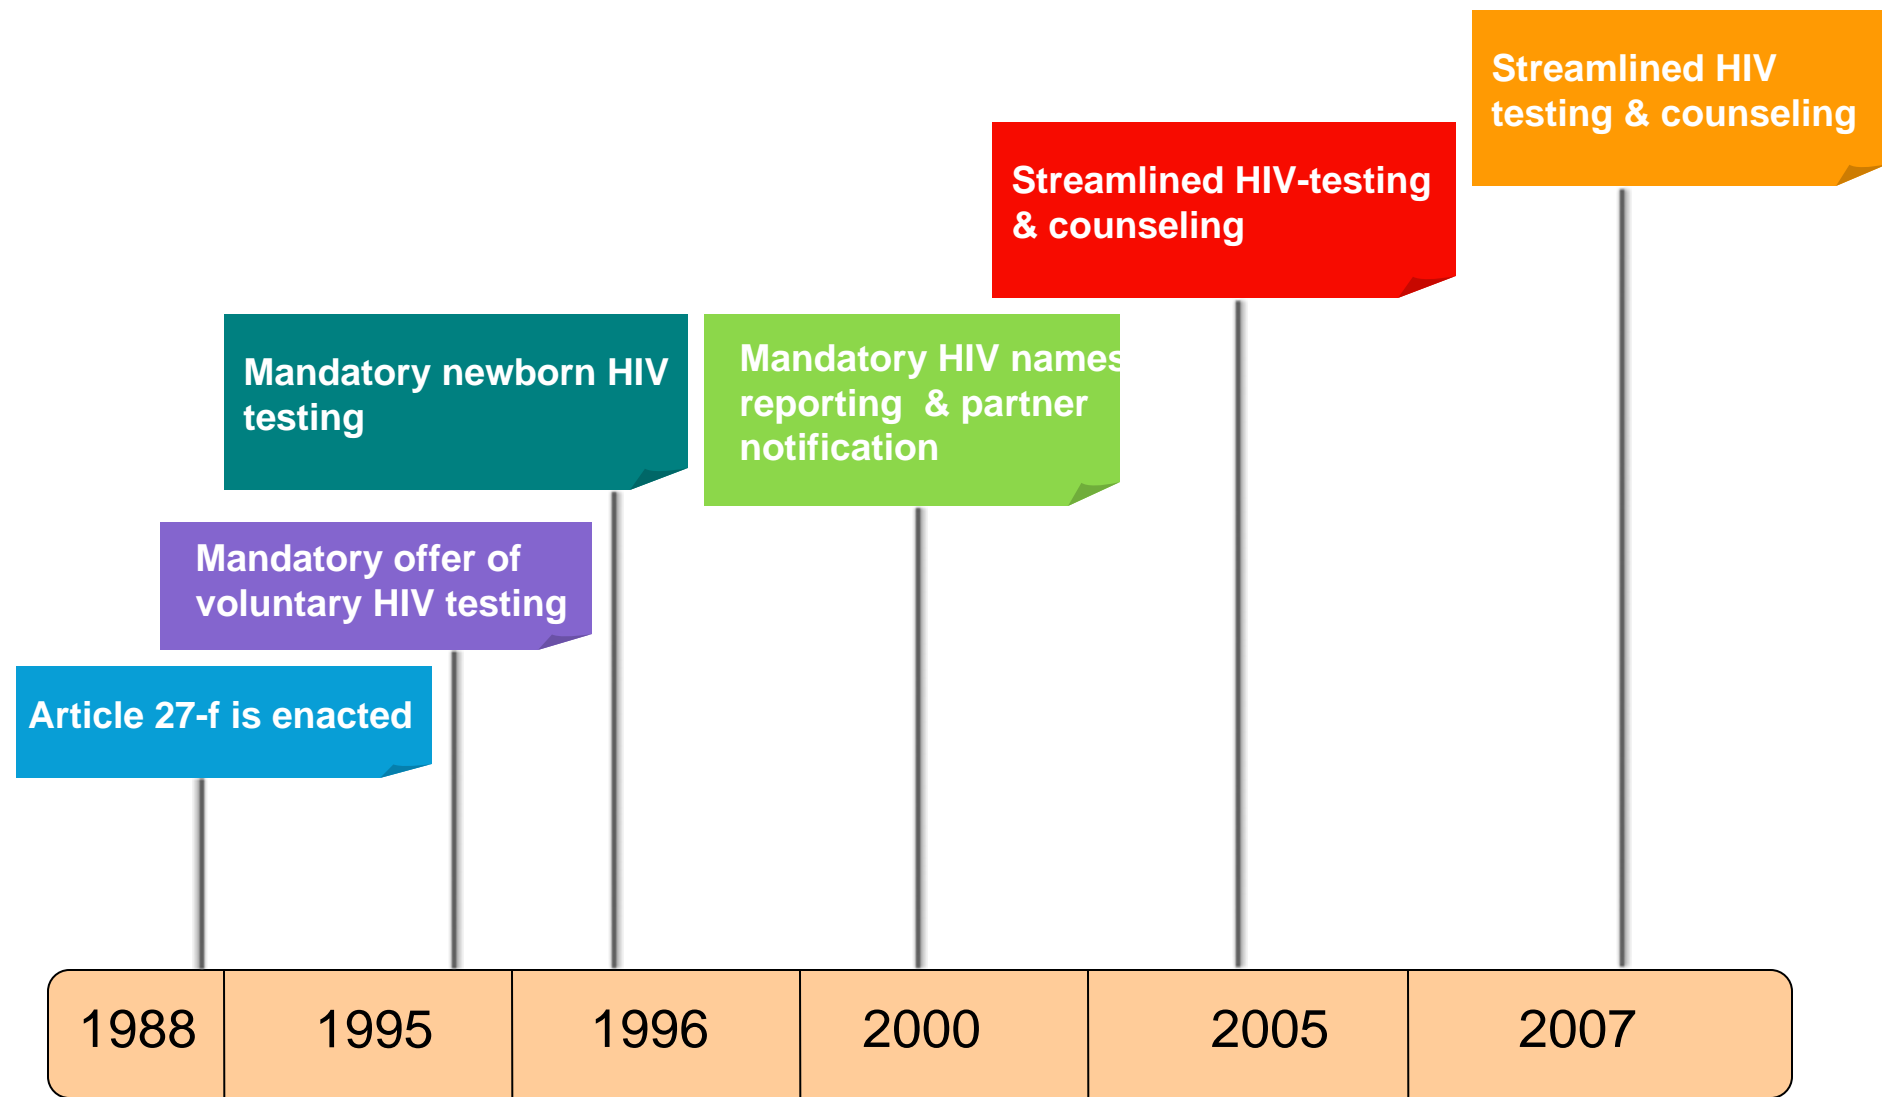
Streamlined HIV testing & counseling

Streamlined HIV-testing & counseling

Mandatory newborn HIV testing

Mandatory HIV names reporting & partner notification

Mandatory offer of voluntary HIV testing

Article 27-f is enacted

| 1988 | 1995 | 1996 | 2000 | 2005 | 2007 |
|---|---|---|---|---|---|